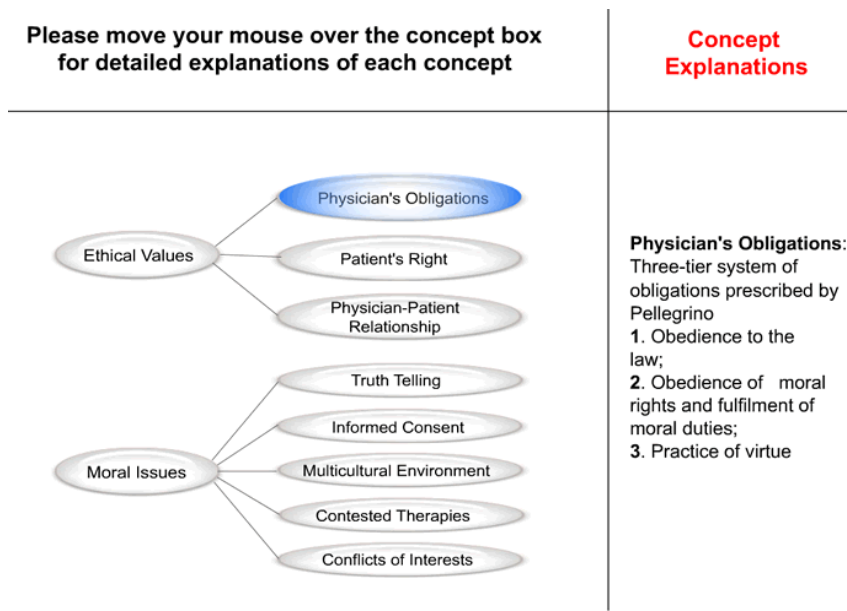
Please move your mouse over the concept box for detailed explanations of each concept

Concept Explanations

Ethical Values

Physician's Obligations

Patient's Right

Physician-Patient Relationship

Moral Issues

Truth Telling

Informed Consent

Multicultural Environment

Contested Therapies

Conflicts of Interests

**Physician's Obligations**: Three-tier system of obligations prescribed by Pellegrino
**1**. Obedience to the law;
**2**. Obedience of moral rights and fulfilment of moral duties;
**3**. Practice of virtue